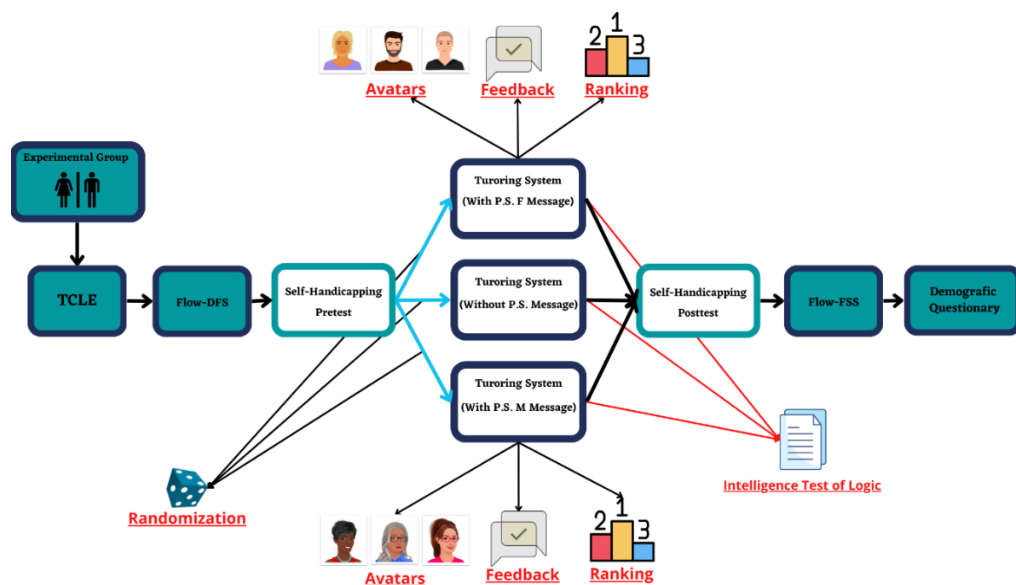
Avatars
Feedback
2 1 3
Ranking

Experimental Group

TCLE

Flow-DFS

Self-Handicapping Pretest

Turoring System (With P.S. F Message)

Turoring System (Without P.S. Message)

Turoring System (With P.S. M Message)

Self-Handicapping Posttest

Flow-FSS

Demografic Questionary

Randomization

Intelligence Test of Logic

Avatars
Feedback
2 1 3
Ranking